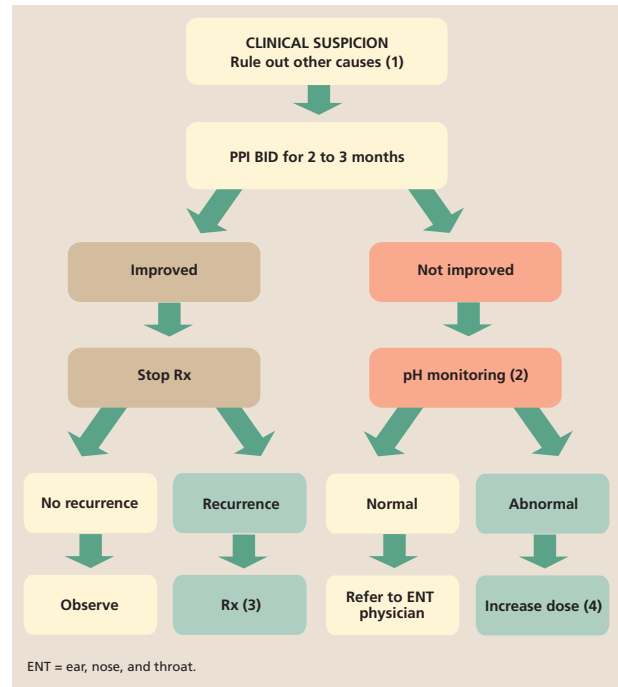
CLINICAL SUSPICION
Rule out other causes (1)

PPI BID for 2 to 3 months

Improved

Not improved

Stop Rx

pH monitoring (2)

No recurrence

Recurrence

Normal

Abnormal

Observe

Rx (3)

Refer to ENT physician

Increase dose (4)

ENT = ear, nose, and throat.